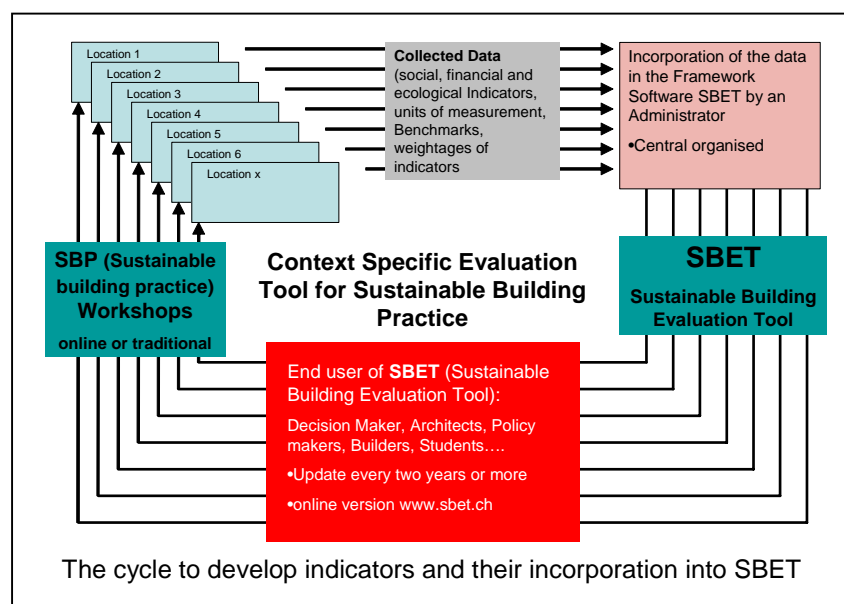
Location 1
Location 2
Location 3
Location 4
Location 5
Location 6
Location x

Collected Data (social, financial and ecological Indicators, units of measurement, Benchmarks, weightages of indicators

Incorporation of the data in the Framework Software SBET by an Administrator

•Central organised

SBP (Sustainable building practice) Workshops

online or traditional

Context Specific Evaluation Tool for Sustainable Building Practice

SBET

Sustainable Building Evaluation Tool

End user of SBET (Sustainable Building Evaluation Tool):

Decision Maker, Architects, Policy makers, Builders, Students….

•Update every two years or more

•online version www.sbet.ch

The cycle to develop indicators and their incorporation into SBET